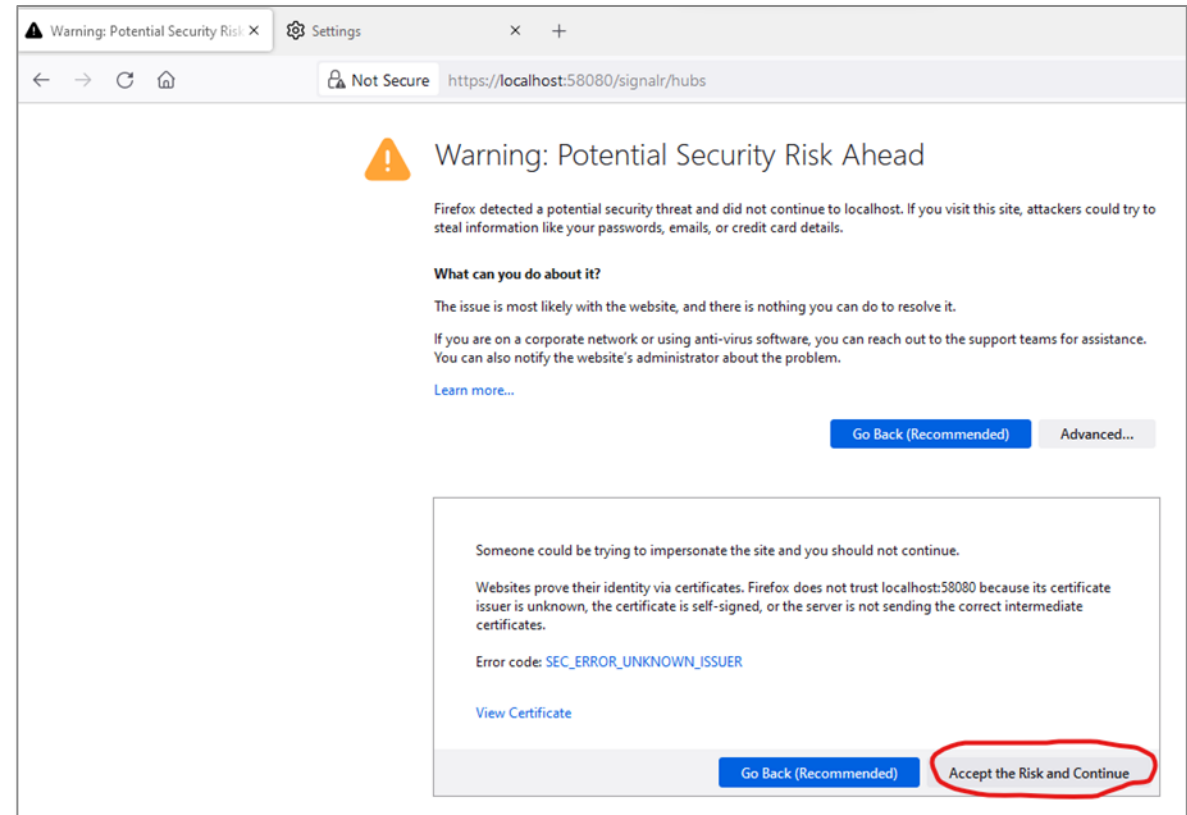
Warning: Potential Security Risk ✕ Settings ✕ +

Not Secure https://localhost:58080/signalr/hubs

Warning: Potential Security Risk Ahead

Firefox detected a potential security threat and did not continue to localhost. If you visit this site, attackers could try to steal information like your passwords, emails, or credit card details.

What can you do about it?

The issue is most likely with the website, and there is nothing you can do to resolve it.

If you are on a corporate network or using anti-virus software, you can reach out to the support teams for assistance. You can also notify the website's administrator about the problem.

Learn more...

Go Back (Recommended) Advanced...

Someone could be trying to impersonate the site and you should not continue.

Websites prove their identity via certificates. Firefox does not trust localhost:58080 because its certificate issuer is unknown, the certificate is self-signed, or the server is not sending the correct intermediate certificates.

Error code: SEC_ERROR_UNKNOWN_ISSUER

View Certificate

Go Back (Recommended) Accept the Risk and Continue